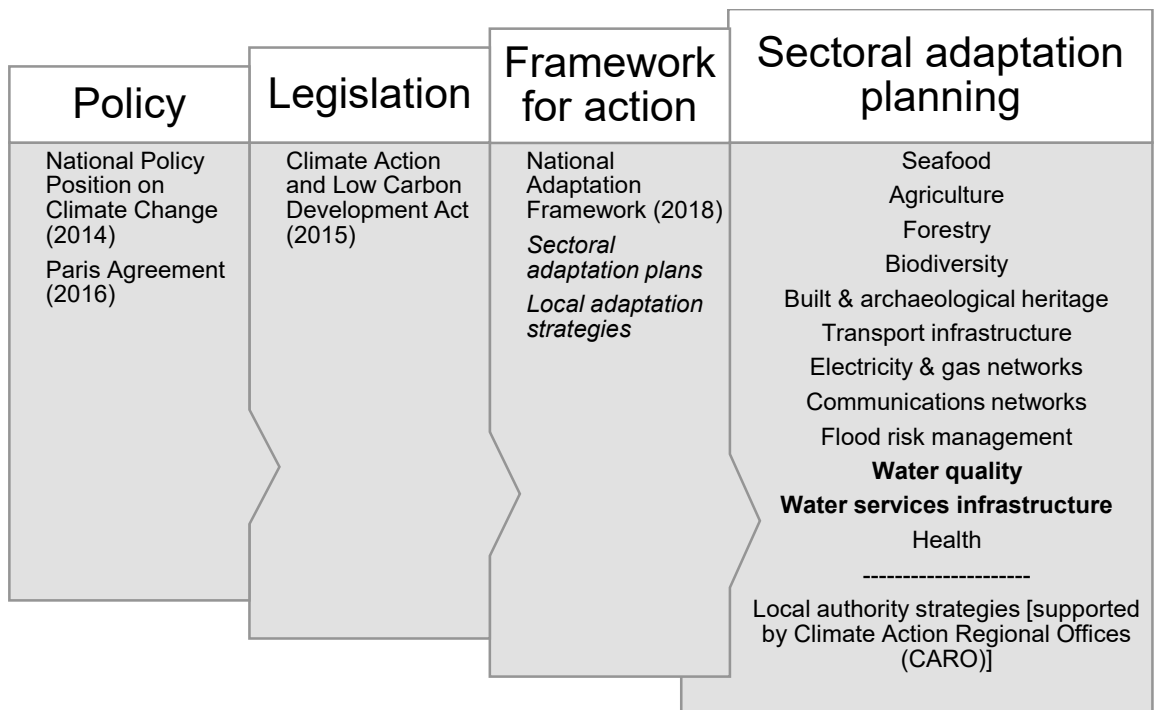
Policy

National Policy Position on Climate Change (2014)

Paris Agreement (2016)

Legislation

Climate Action and Low Carbon Development Act (2015)

Framework for action

National Adaptation Framework (2018)

*Sectoral adaptation plans*

*Local adaptation strategies*

Sectoral adaptation planning

Seafood

Agriculture

Forestry

Biodiversity

Built & archaeological heritage

Transport infrastructure

Electricity & gas networks

Communications networks

Flood risk management

**Water quality**

**Water services infrastructure**

Health

---------------------

Local authority strategies [supported by Climate Action Regional Offices (CARO)]